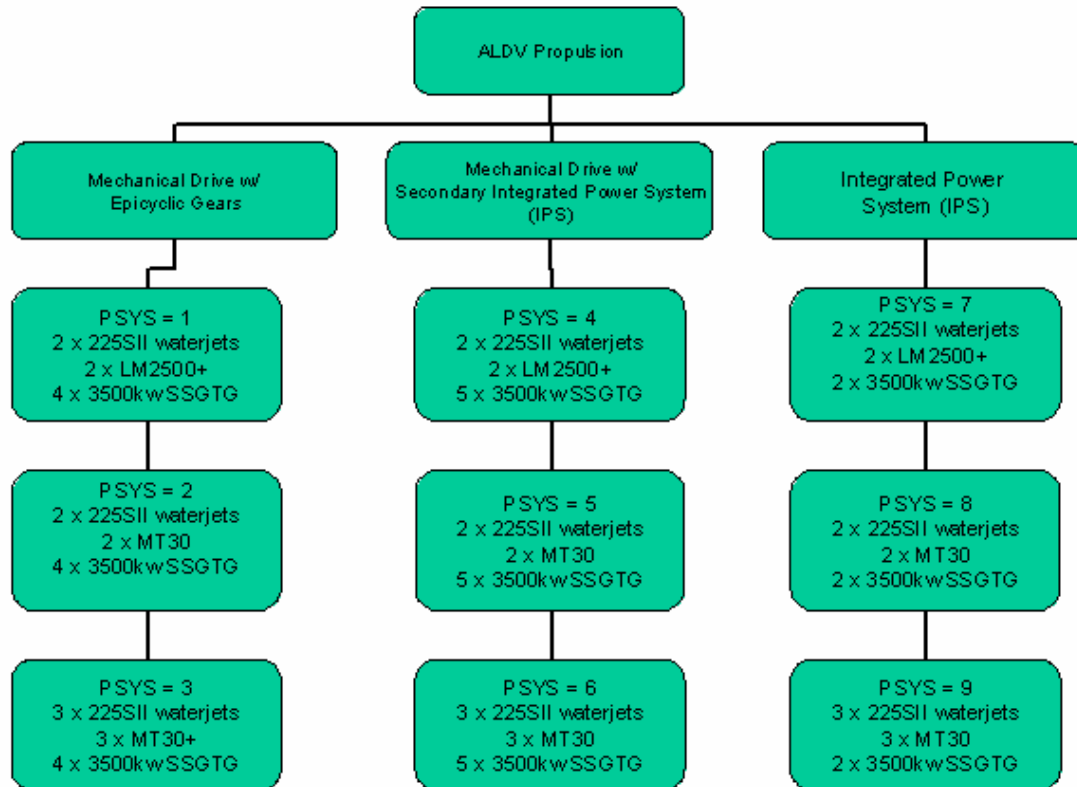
ALDV Propulsion

Mechanical Drive w/ Epicyclic Gears

Mechanical Drive w/ Secondary Integrated Power System (IPS)

Integrated Power System (IPS)

PSYS = 1
2 x 225SII waterjets
2 x LM2500+
4 x 3500kwSSGTG

PSYS = 2
2 x 225SII waterjets
2 x MT30
4 x 3500kwSSGTG

PSYS = 3
3 x 225SII waterjets
3 x MT30+
4 x 3500kwSSGTG

PSYS = 4
2 x 225SII waterjets
2 x LM2500+
5 x 3500kwSSGTG

PSYS = 5
2 x 225SII waterjets
2 x MT30
5 x 3500kwSSGTG

PSYS = 6
3 x 225SII waterjets
3 x MT30
5 x 3500kwSSGTG

PSYS = 7
2 x 225SII waterjets
2 x LM2500+
2 x 3500kwSSGTG

PSYS = 8
2 x 225SII waterjets
2 x MT30
2 x 3500kwSSGTG

PSYS = 9
3 x 225SII waterjets
3 x MT30
2 x 3500kwSSGTG